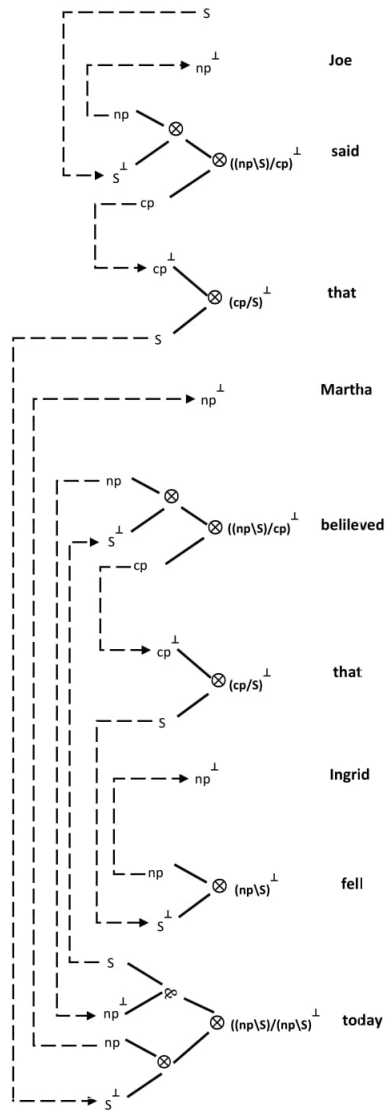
S

$np^{\perp}$ Joe

np

$\otimes$

$S^{\perp}$ $\otimes$ $((np\backslash S)/cp)^{\perp}$ said

cp

$cp^{\perp}$

$\otimes$ $(cp/S)^{\perp}$ that

S

$np^{\perp}$ Martha

np

$\otimes$

$S^{\perp}$ $\otimes$ $((np\backslash S)/cp)^{\perp}$ belileved

cp

$cp^{\perp}$

$\otimes$ $(cp/S)^{\perp}$ that

S

$np^{\perp}$ Ingrid

np

$\otimes$ $(np\backslash S)^{\perp}$ fell

$S^{\perp}$

S

$\otimes$ $((np\backslash S)/(np\backslash S)^{\perp}$ today

$np^{\perp}$

np

$\otimes$

$S^{\perp}$